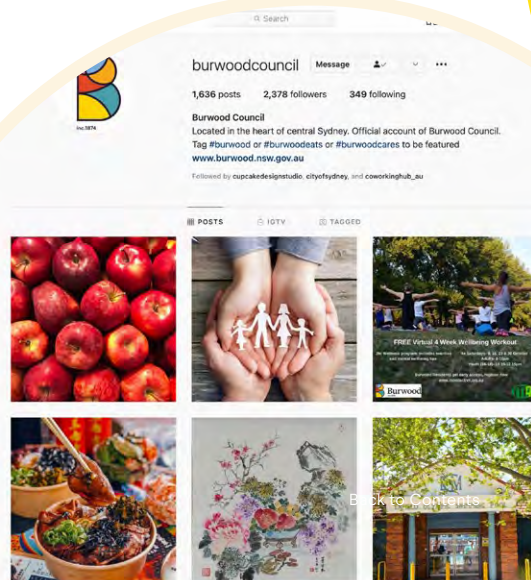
Search

burwoodcouncil Message

1,636 posts 2,378 followers 349 following

Burwood Council
Located in the heart of central Sydney. Official account of Burwood Council. Tag #burwood or #burwoodeats or #burwoodcares to be featured
www.burwood.nsw.gov.au

Followed by cupcakedesignstudio, cityofsydney, and coworkinghub_au

Inc.1874

POSTS IGTV TAGGED

FREE Virtual 4 Week Wellbeing Workout

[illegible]

Burwood

Back to Contents